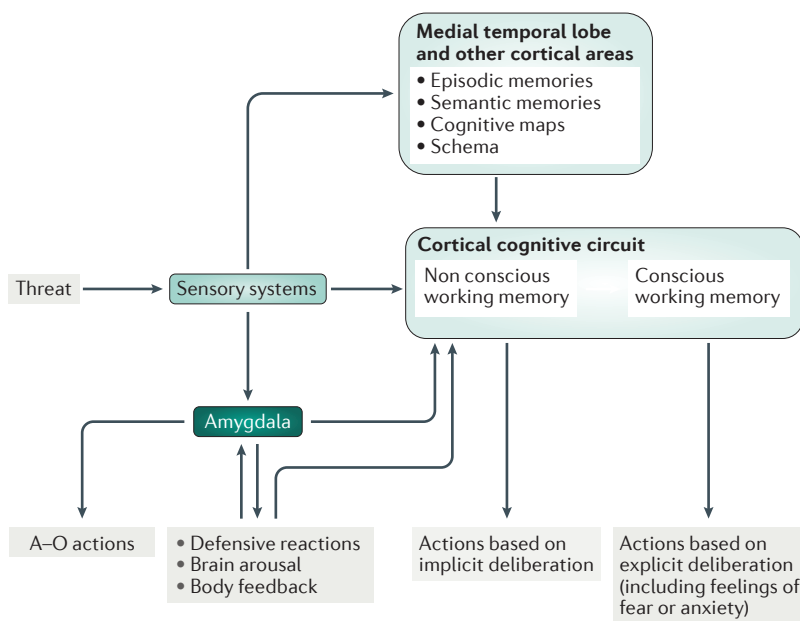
Medial temporal lobe and other cortical areas
• Episodic memories
• Semantic memories
• Cognitive maps
• Schema

Cortical cognitive circuit
Non conscious working memory
Conscious working memory

Threat

Sensory systems

Amygdala

A–O actions

• Defensive reactions
• Brain arousal
• Body feedback

Actions based on implicit deliberation

Actions based on explicit deliberation (including feelings of fear or anxiety)